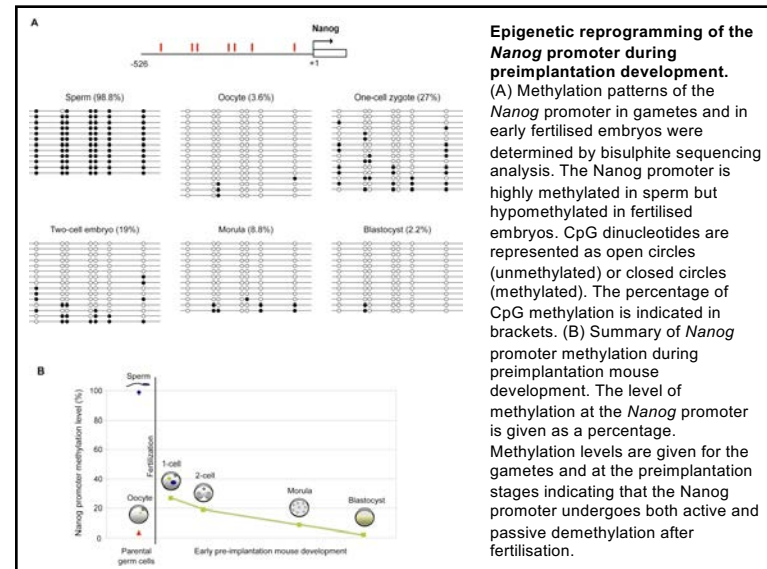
A

Nanog

-526

+1

Sperm (98.8%)

Oocyte (3.6%)

One-cell zygote (27%)

Two-cell embryo (19%)

Morula (8.8%)

Blastocyst (2.2%)

B

Nanog promoter methylation level (%)

100

80

60

40

20

0

Sperm

Oocyte

Fertilization

1-cell

2-cell

Morula

Blastocyst

Parental germ cells

Early pre-implantation mouse development

**Epigenetic reprogramming of the *Nanog* promoter during preimplantation development.**
(A) Methylation patterns of the *Nanog* promoter in gametes and in early fertilised embryos were determined by bisulphite sequencing analysis. The Nanog promoter is highly methylated in sperm but hypomethylated in fertilised embryos. CpG dinucleotides are represented as open circles (unmethylated) or closed circles (methylated). The percentage of CpG methylation is indicated in brackets. (B) Summary of *Nanog* promoter methylation during preimplantation mouse development. The level of methylation at the *Nanog* promoter is given as a percentage. Methylation levels are given for the gametes and at the preimplantation stages indicating that the Nanog promoter undergoes both active and passive demethylation after fertilisation.